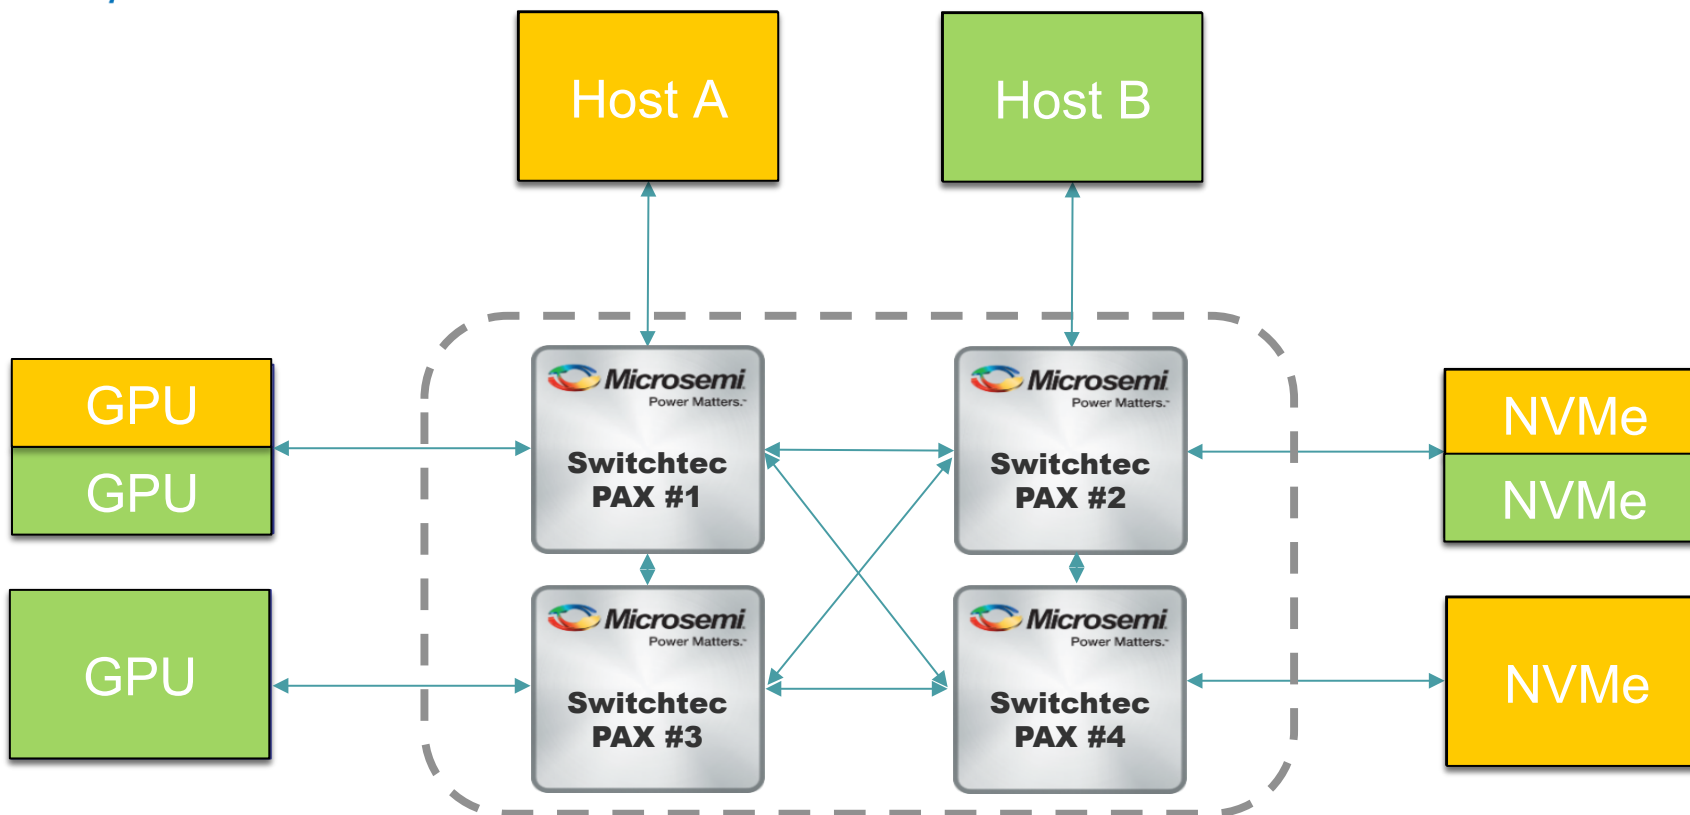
Host A

Host B

GPU

GPU

GPU

Microsemi
Power Matters.

Switchtec PAX #1

Microsemi
Power Matters.

Switchtec PAX #2

Microsemi
Power Matters.

Switchtec PAX #3

Microsemi
Power Matters.

Switchtec PAX #4

NVMe

NVMe

NVMe